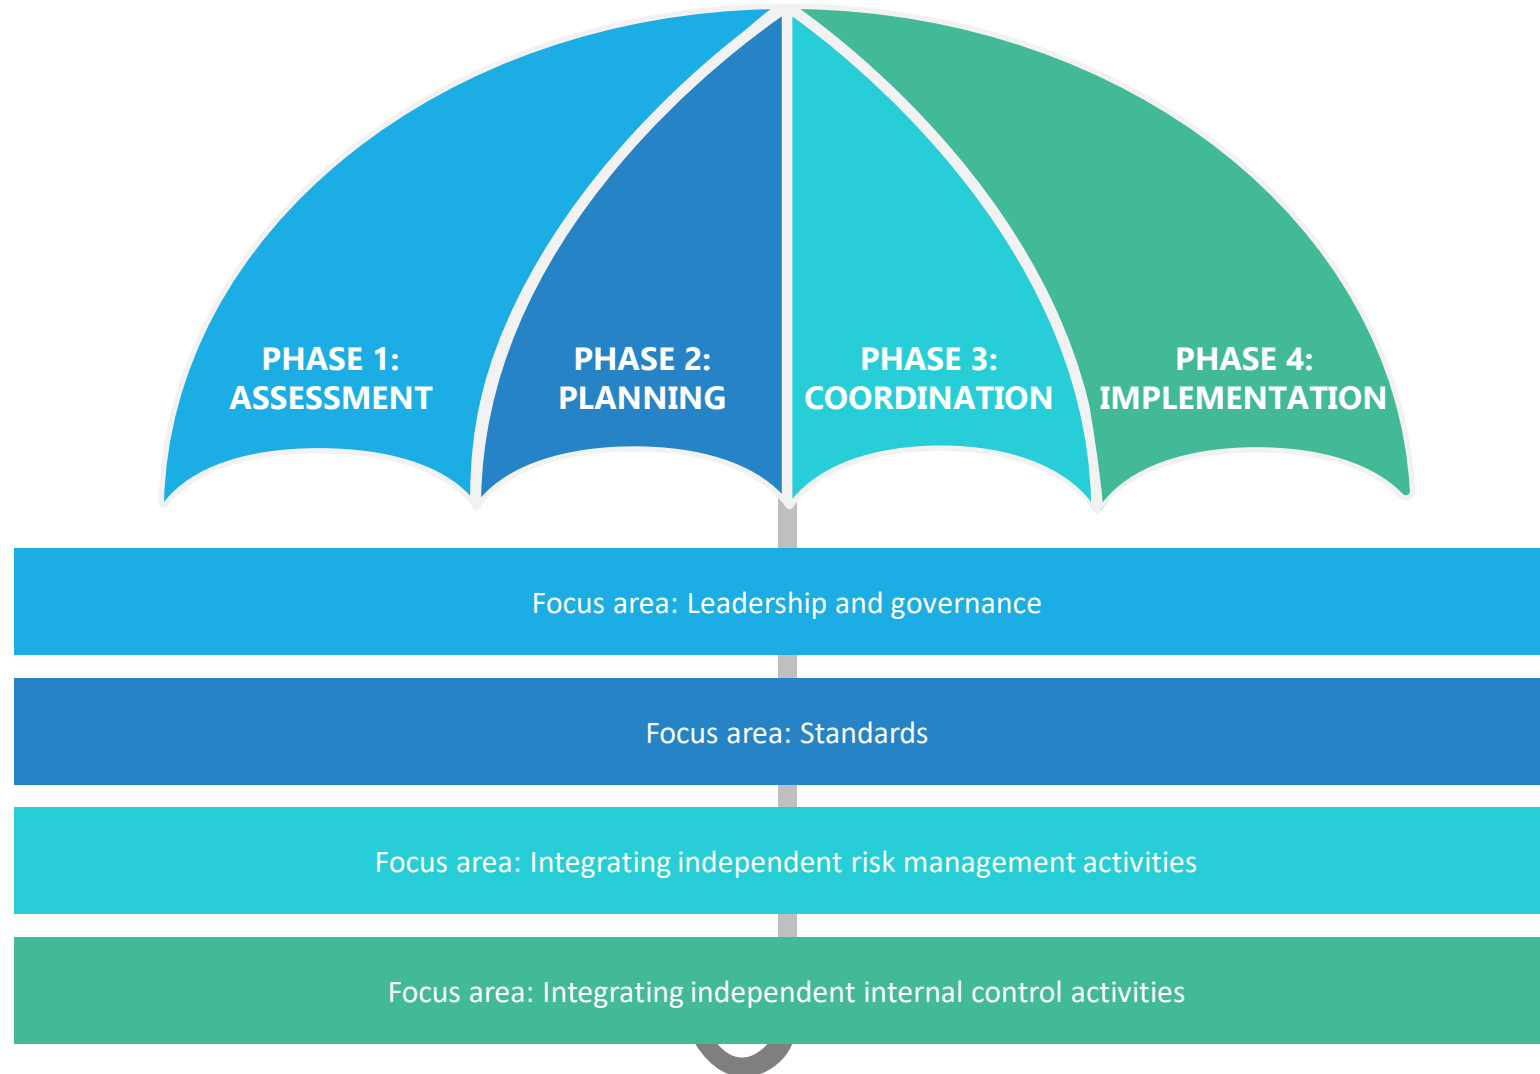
PHASE 1:
ASSESSMENT

PHASE 2:
PLANNING

PHASE 3:
COORDINATION

PHASE 4:
IMPLEMENTATION

Focus area: Leadership and governance

Focus area: Standards

Focus area: Integrating independent risk management activities

Focus area: Integrating independent internal control activities